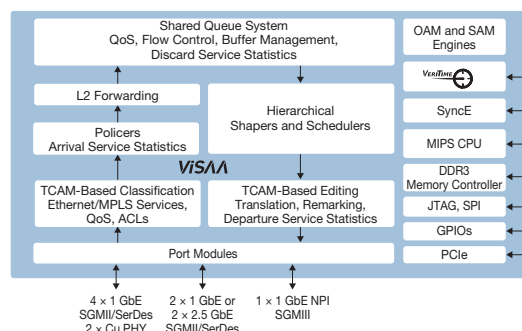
Shared Queue System
QoS, Flow Control, Buffer Management,
Discard Service Statistics

OAM and SAM
Engines

VERITIME

SyncE

MIPS CPU

DDR3
Memory Controller

JTAG, SPI

GPIOs

PCIe

L2 Forwarding

Policers
Arrival Service Statistics

Hierarchical
Shapers and Schedulers

ViSAA

TCAM-Based Classification
Ethernet/MPLS Services,
QoS, ACLs

TCAM-Based Editing
Translation, Remarking,
Departure Service Statistics

Port Modules

4 × 1 GbE
SGMII/SerDes
2 × Cu PHY

2 × 1 GbE or
2 × 2.5 GbE
SGMII/SerDes

1 × 1 GbE NPI
SGMII